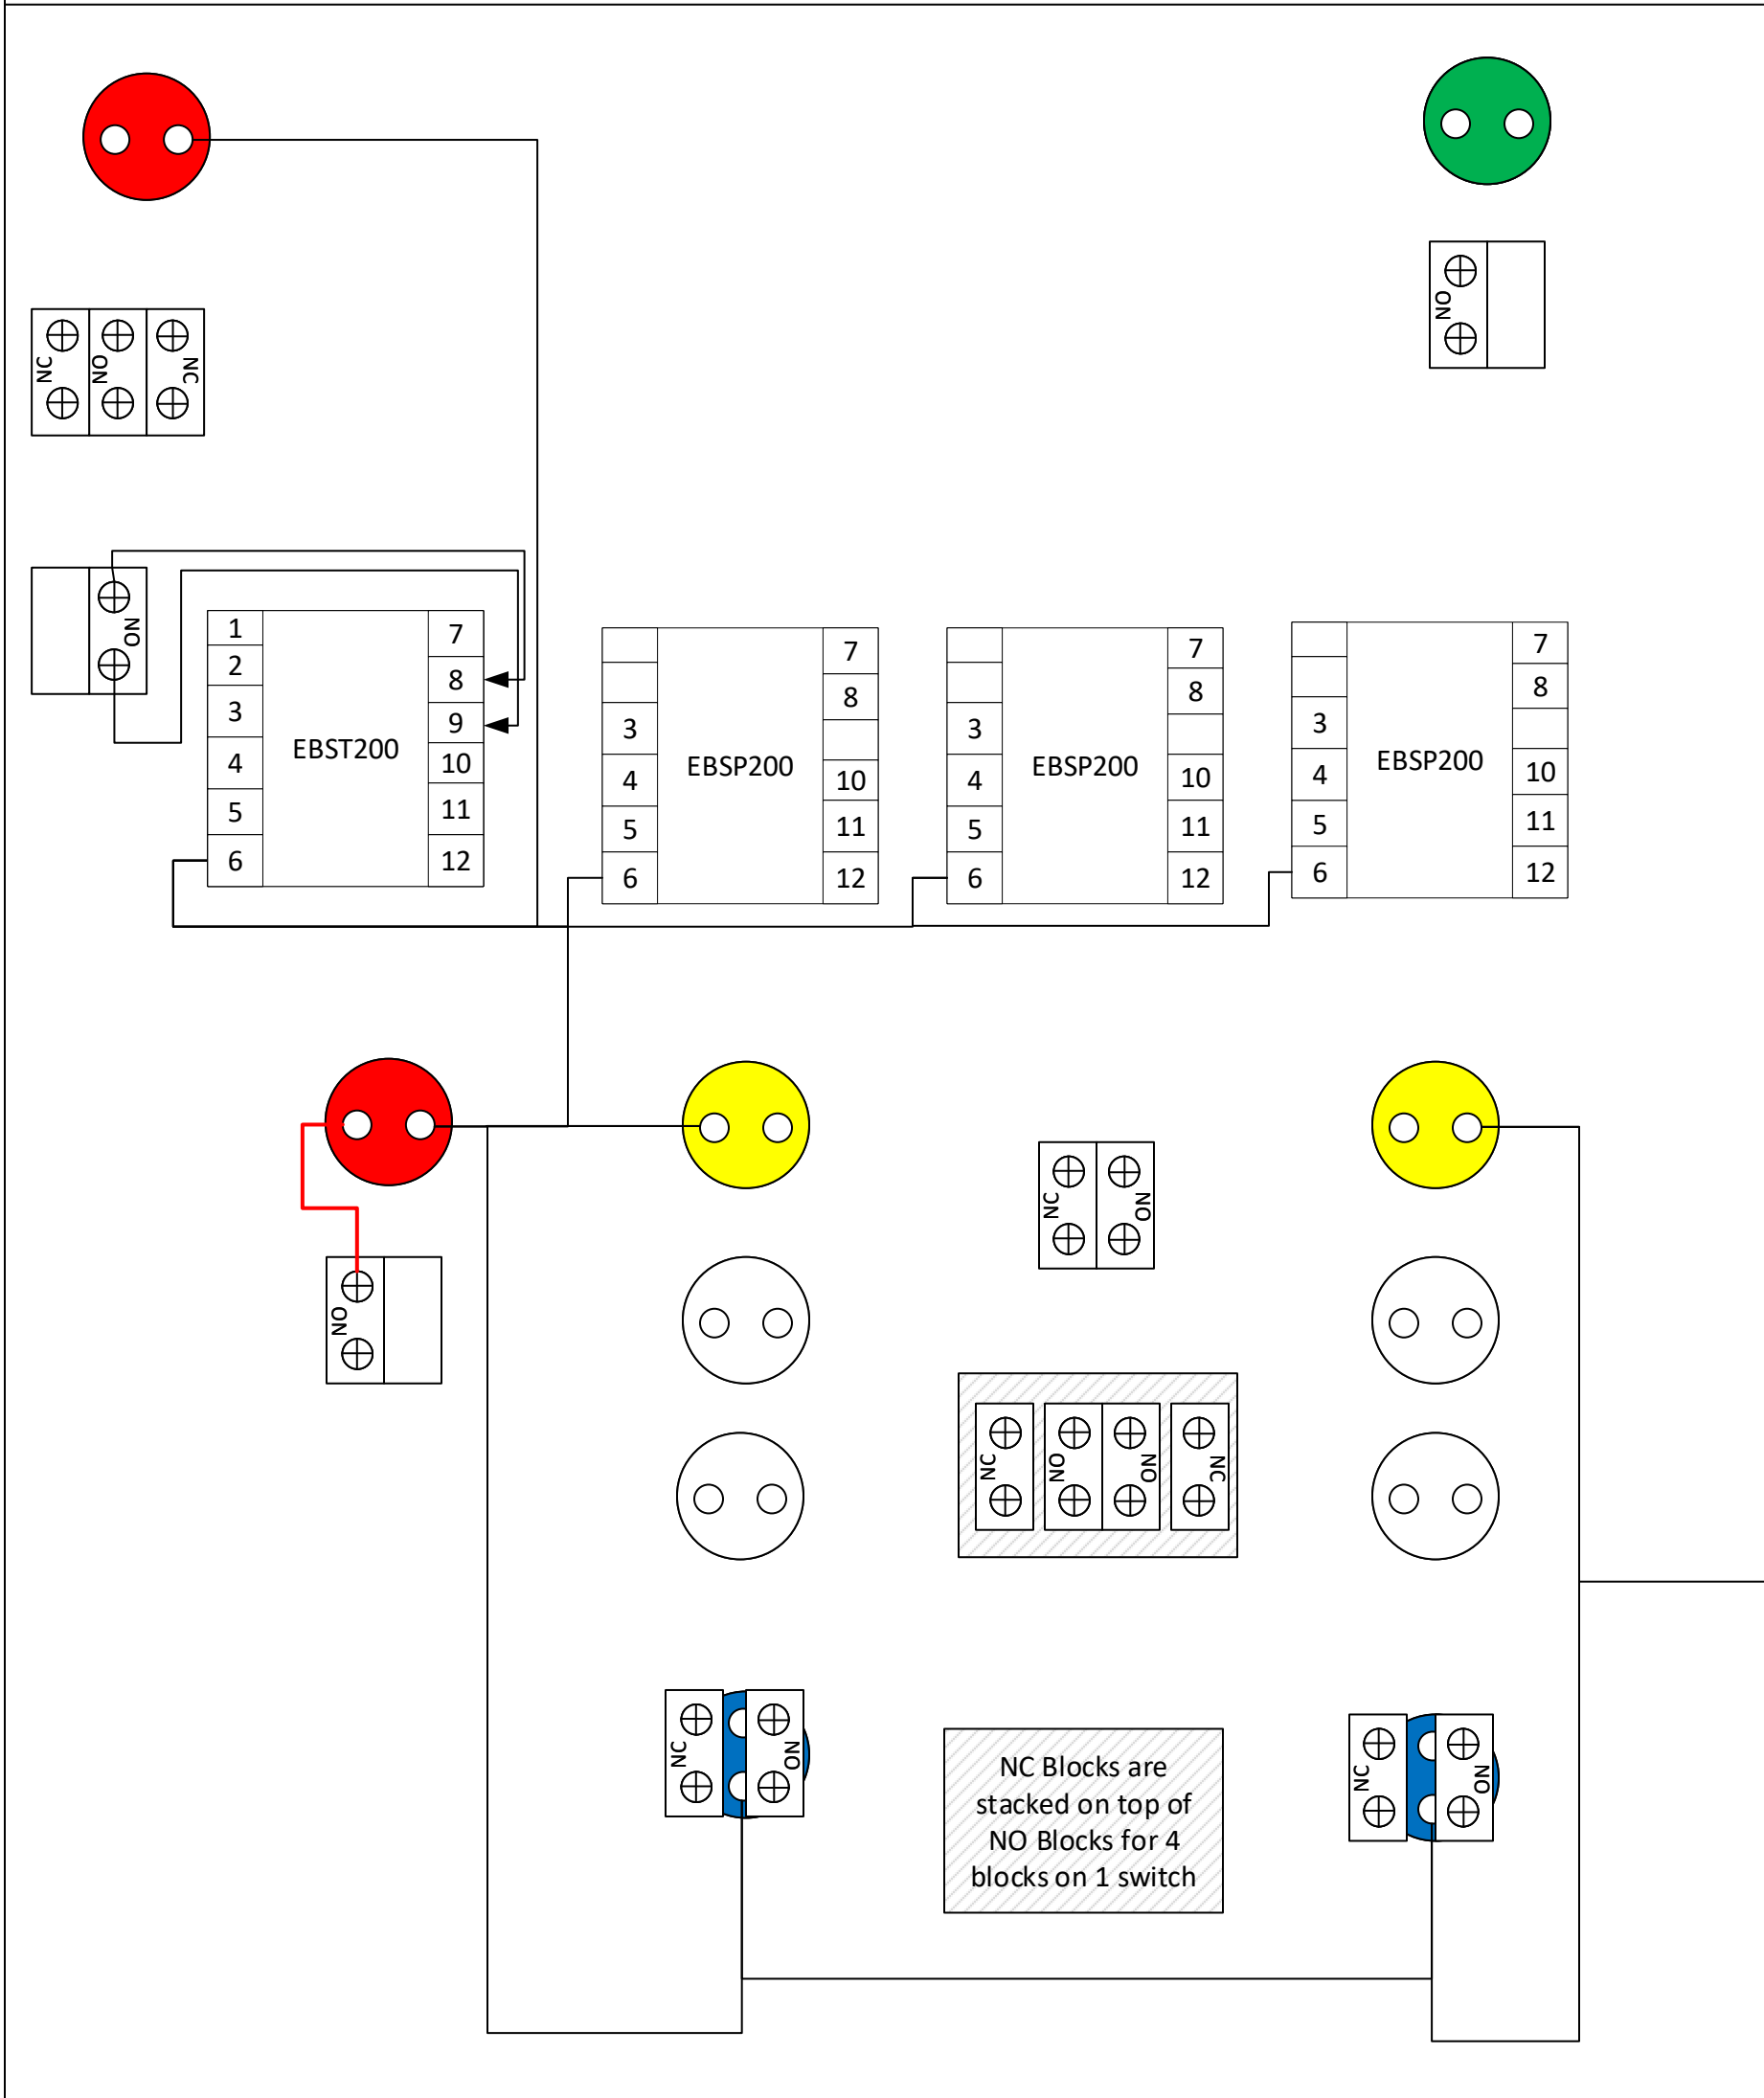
NO

NC NO NC

NO

1
2
3
4
5
6
EBST200
7
8
9
10
11
12

3
4
5
6
EBSP200
7
8
10
11
12

3
4
5
6
EBSP200
7
8
10
11
12

3
4
5
6
EBSP200
7
8
10
11
12

NC NO

NO

NC NO NO NC

NC NO

NC Blocks are stacked on top of NO Blocks for 4 blocks on 1 switch

NC NO